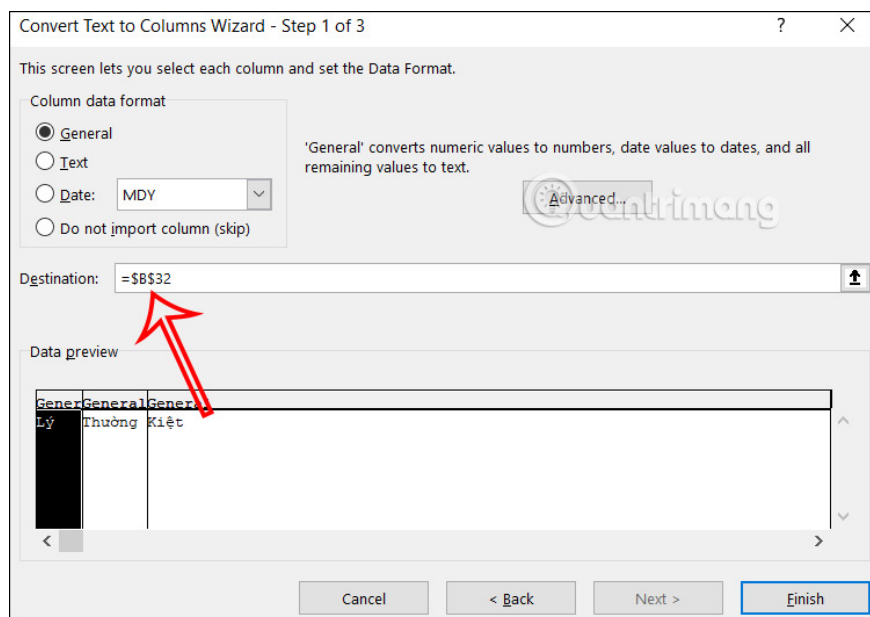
Convert Text to Columns Wizard - Step 1 of 3 ? ✕

This screen lets you select each column and set the Data Format.

Column data format

General

Text

Date: MDY

Do not import column (skip)

'General' converts numeric values to numbers, date values to dates, and all remaining values to text.

Advanced...

Quantrimang

Destination: =$B$32

Data preview

| Gener | General | Genera |
|---|---|---|
| Lý | Thường | Kiệt |

Cancel < Back Next > Finish